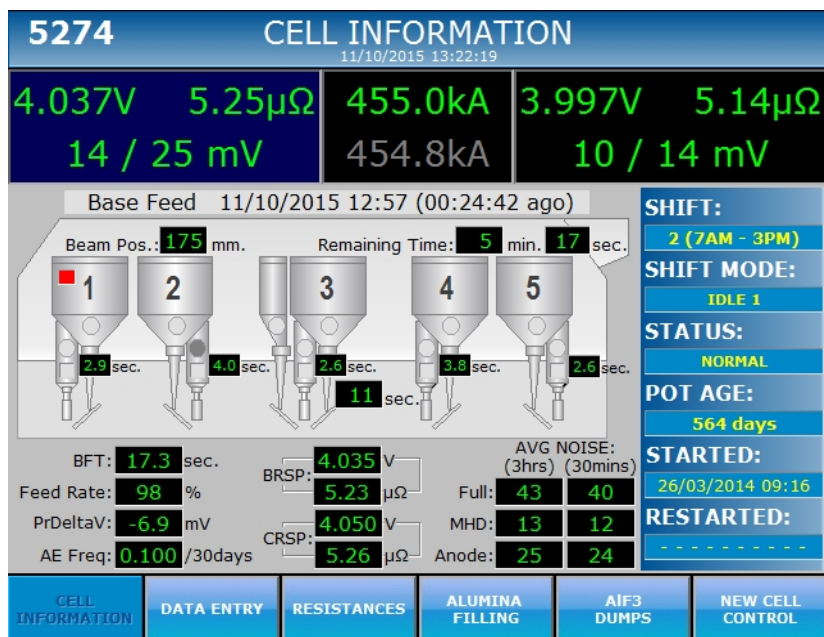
5274

CELL INFORMATION
11/10/2015 13:22:19

4.037V 5.25μΩ
14 / 25 mV

455.0kA
454.8kA

3.997V 5.14μΩ
10 / 14 mV

Base Feed 11/10/2015 12:57 (00:24:42 ago)

Beam Pos.: 175 mm.

Remaining Time: 5 min. 17 sec.

1 2 3 4 5

2.9 sec.
4.0 sec.
2.6 sec.
11 sec.
3.8 sec.
2.6 sec.

BFT: 17.3 sec.
Feed Rate: 98 %
PrDeltaV: -6.9 mV
AE Freq: 0.100 /30days

BRSP: 4.035 V
5.23 μΩ
CRSP: 4.050 V
5.26 μΩ

AVG NOISE:
(3hrs) (30mins)
Full: 43 40
MHD: 13 12
Anode: 25 24

SHIFT:
2 (7AM - 3PM)
SHIFT MODE:
IDLE 1
STATUS:
NORMAL
POT AGE:
564 days
STARTED:
26/03/2014 09:16
RESTARTED:
- - - - - - - - - -

CELL INFORMATION
DATA ENTRY
RESISTANCES
ALUMINA FILLING
AlF3 DUMPS
NEW CELL CONTROL